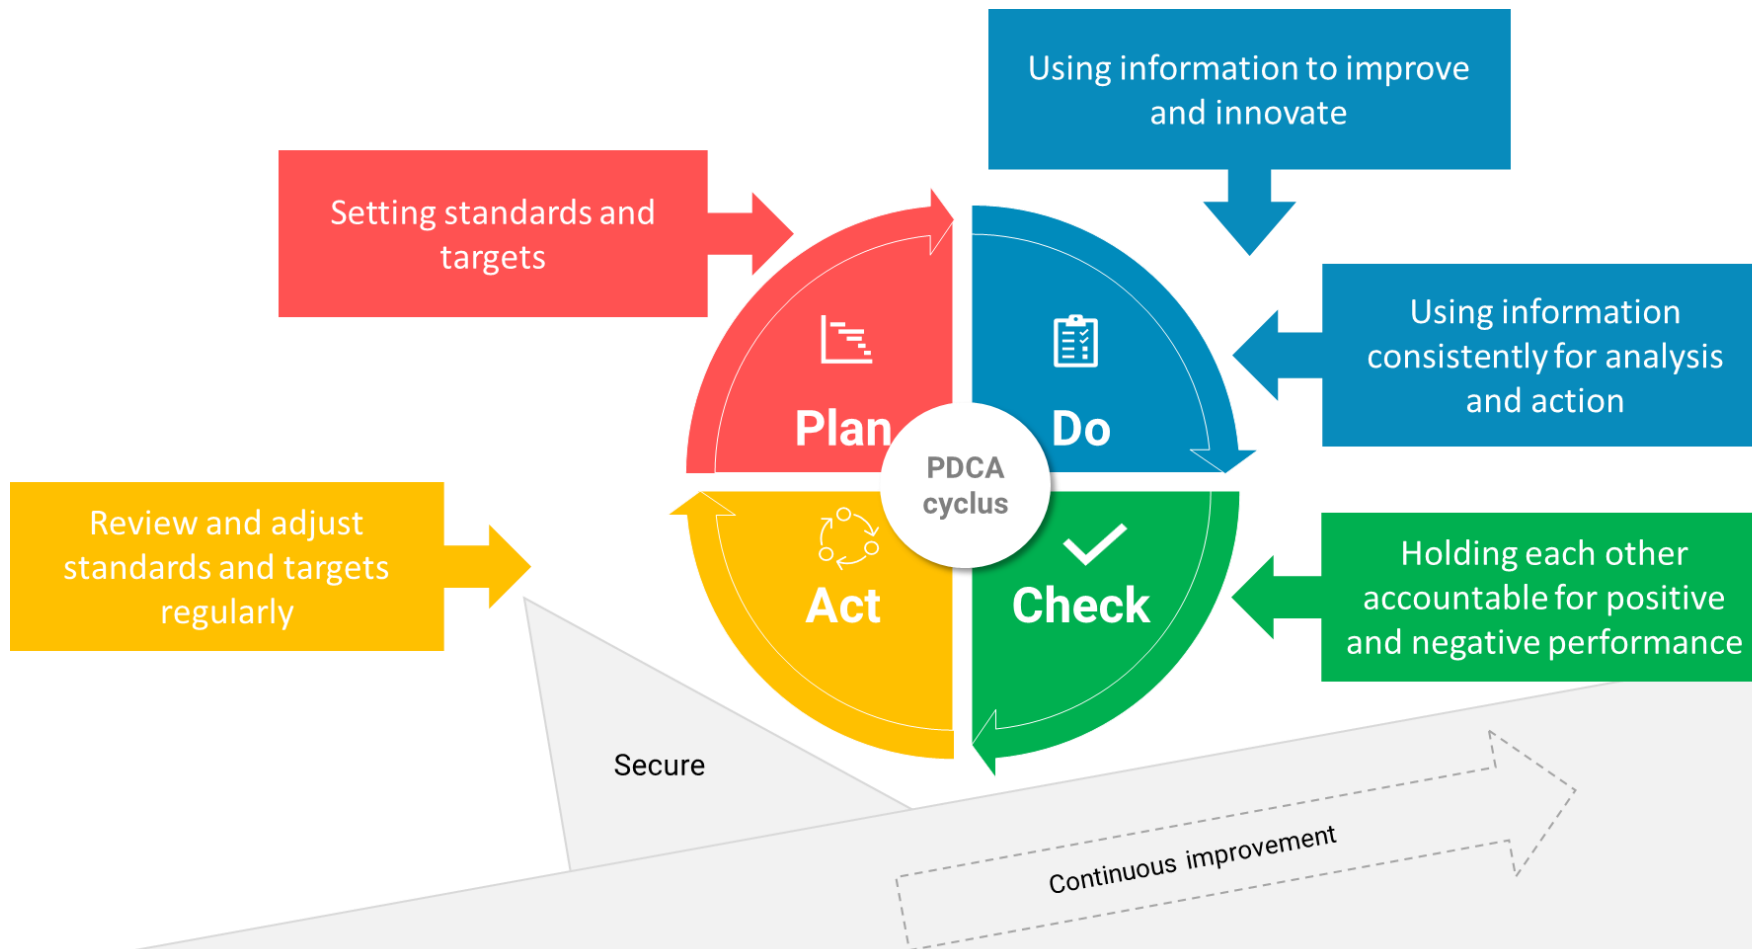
Using information to improve and innovate

Setting standards and targets

Plan

Do

Using information consistently for analysis and action

PDCA cyclus

Review and adjust standards and targets regularly

Act

Check

Holding each other accountable for positive and negative performance

Secure

Continuous improvement